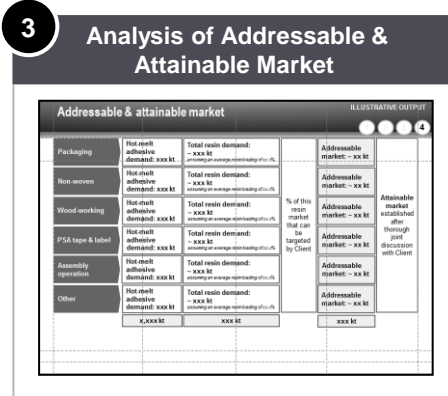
3

Analysis of Addressable & Attainable Market

Addressable & attainable market

ILLUSTRATIVE OUTPUT

4

| | | | | | |
|---|---|---|---|---|---|
| Packaging | Hot-melt adhesive demand: xxx kt | Total resin demand: ~ xxx kt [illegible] | % of this resin market that can be targeted by Client | Addressable market: ~ xx kt | Attainable market established after thorough joint discussion with Client |
| Non-woven | Hot-melt adhesive demand: xxx kt | Total resin demand: ~ xxx kt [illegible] | | Addressable market: ~ xx kt | |
| Wood-working | Hot-melt adhesive demand: xxx kt | Total resin demand: ~ xxx kt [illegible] | | Addressable market: ~ xx kt | |
| PSA tape & label | Hot-melt adhesive demand: xxx kt | Total resin demand: ~ xxx kt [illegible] | | Addressable market: ~ xx kt | |
| Assembly operation | Hot-melt adhesive demand: xxx kt | Total resin demand: ~ xxx kt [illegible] | | Addressable market: ~ xx kt | |
| Other | Hot-melt adhesive demand: xxx kt | Total resin demand: ~ xxx kt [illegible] | | Addressable market: ~ xx kt | |
| | x,xxx kt | xxx kt | | xxx kt | |